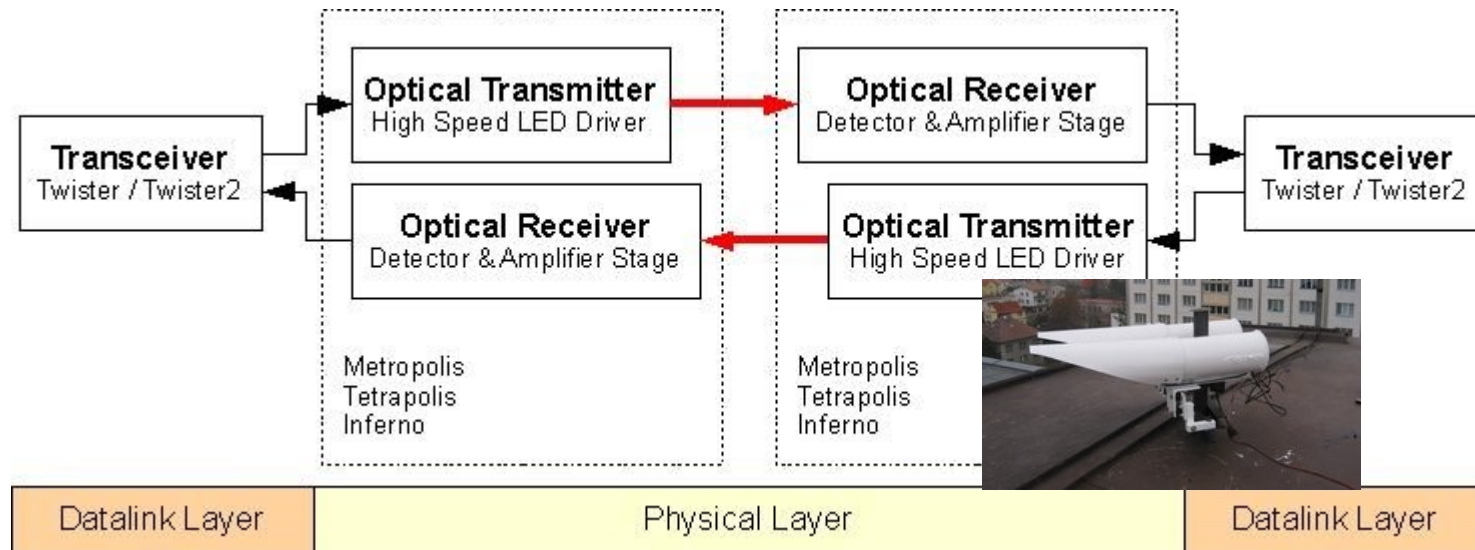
Transceiver
Twister / Twister2

Optical Transmitter
High Speed LED Driver

Optical Receiver
Detector & Amplifier Stage

Metropolis
Tetrapolis
Inferno

Optical Receiver
Detector & Amplifier Stage

Optical Transmitter
High Speed LED Driver

Metropolis
Tetrapolis
Inferno

Transceiver
Twister / Twister2

Datalink Layer

Physical Layer

Datalink Layer